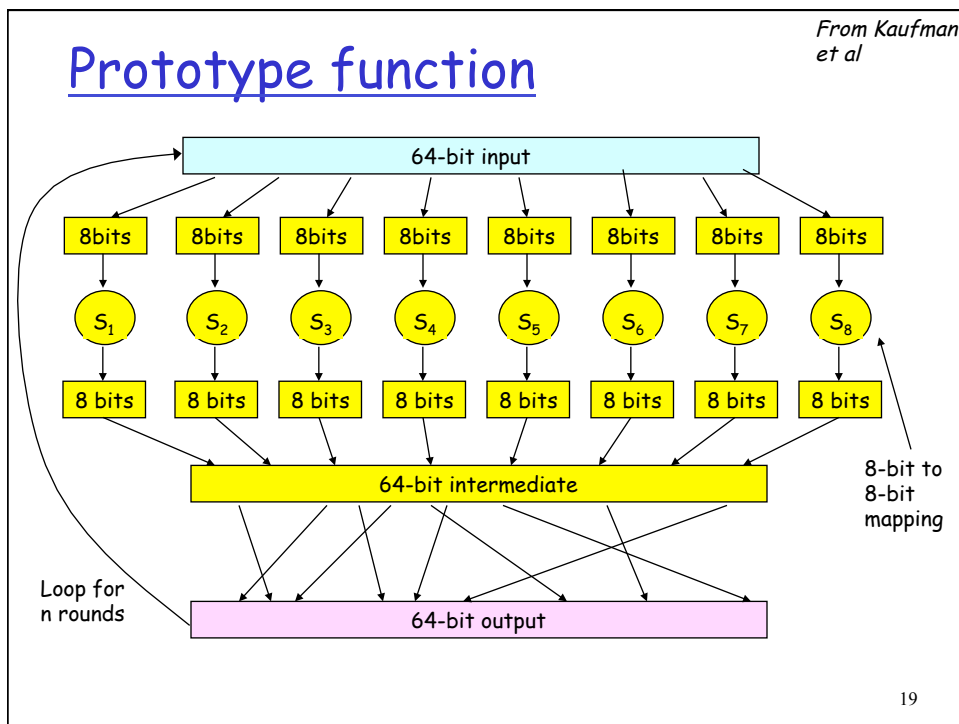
Prototype function

From Kaufman et al

64-bit input

8bits 8bits 8bits 8bits 8bits 8bits 8bits 8bits

$S_1$ $S_2$ $S_3$ $S_4$ $S_5$ $S_6$ $S_7$ $S_8$

8 bits 8 bits 8 bits 8 bits 8 bits 8 bits 8 bits 8 bits

8-bit to 8-bit mapping

64-bit intermediate

Loop for n rounds

64-bit output

19